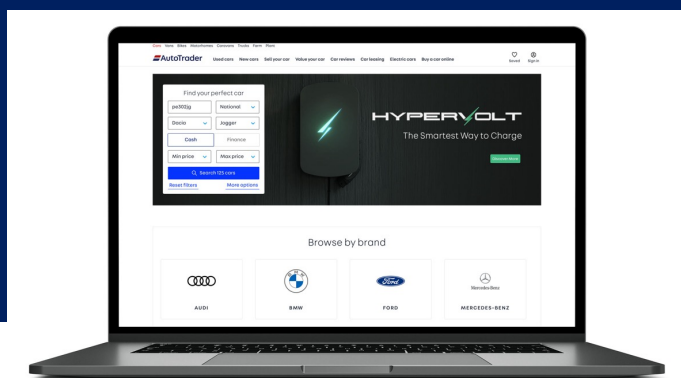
Cars Vans Bikes Motorhomes Caravans Trucks Farm Plant

AutoTrader Used cars New cars Sell your car Value your car Car reviews Car leasing Electric cars Buy a car online

Saved Sign in

Find your perfect car

pe302jg National

Dacia Jogger

Cash Finance

Min price Max price

Search 125 cars

Reset filters More options

HYPERVOLT

The Smartest Way to Charge

Discover More

Browse by brand

AUDI

BMW

BMW

Ford

FORD

Mercedes-Benz

MERCEDES-BENZ